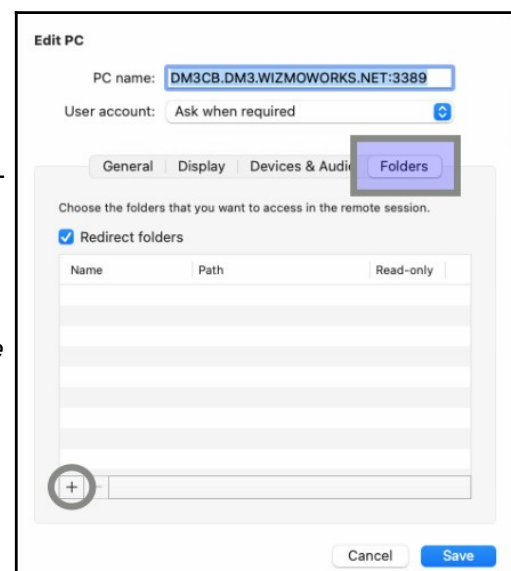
Edit PC

PC name: DM3CB.DM3.WIZMOWORKS.NET:3389

User account: Ask when required

General | Display | Devices & Audi | Folders

Choose the folders that you want to access in the remote session.

Redirect folders

| Name | Path | Read-only |
|---|---|---|

+ −

Cancel Save